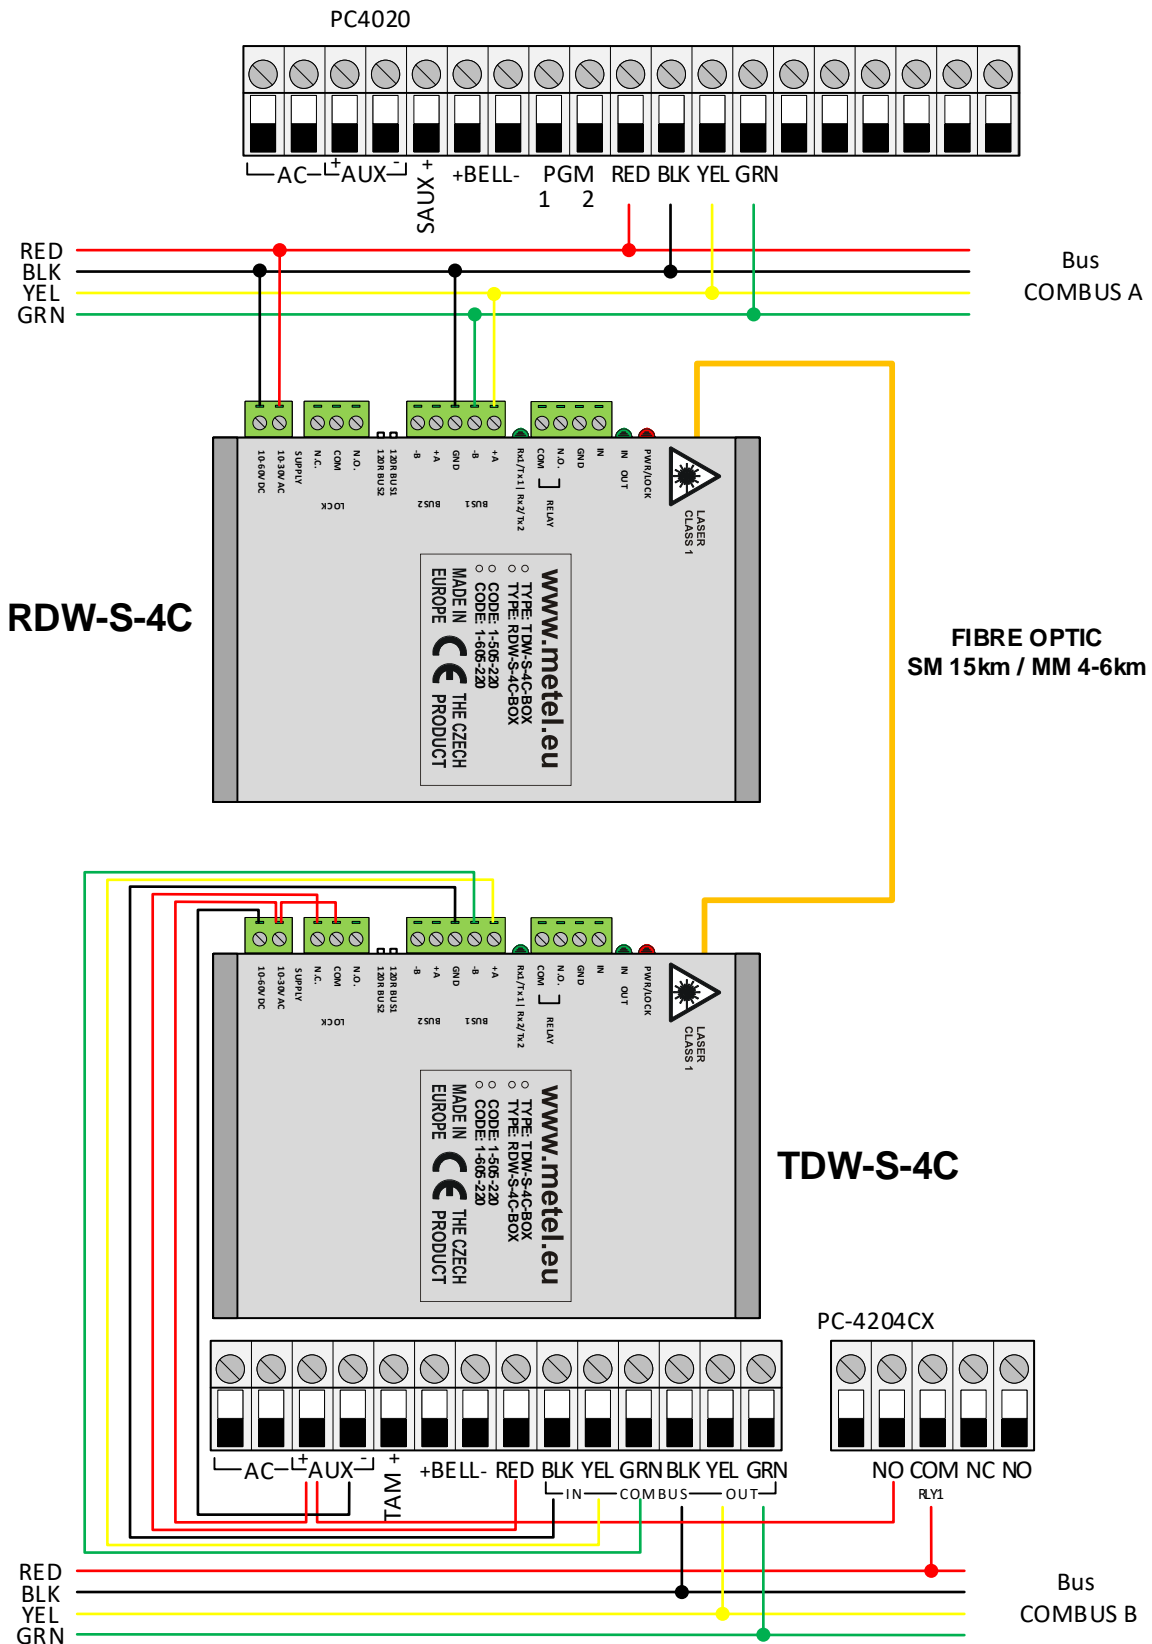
PC4020

AC $^+$AUX$^-$ SAUX + +BELL- PGM 1 2 RED BLK YEL GRN

RED
BLK
YEL
GRN

Bus
COMBUS A

10-60V DC
10-30V AC
SUPPLY
N.C.
COM
N.O.
LOCK
120R BUS1
120R BUS2
-B
+A
GND
-B
+A
BUS2
BUS1
Rx1/Tx1
Rx2/Tx2
COM
N.O.
GND
IN
RELAY
IN
OUT
PWR/LOCK
LASER CLASS 1

www.metel.eu
TYPE: TDW-S-4C-BOX
TYPE: RDW-S-4C-BOX
CODE: 1-505-220
CODE: 1-605-220
MADE IN EUROPE
CE
THE CZECH PRODUCT

RDW-S-4C

FIBRE OPTIC
SM 15km / MM 4-6km

10-60V DC
10-30V AC
SUPPLY
N.C.
COM
N.O.
LOCK
120R BUS1
120R BUS2
-B
+A
GND
-B
+A
BUS2
BUS1
Rx1/Tx1
Rx2/Tx2
COM
N.O.
GND
IN
RELAY
IN
OUT
PWR/LOCK
LASER CLASS 1

www.metel.eu
TYPE: TDW-S-4C-BOX
TYPE: RDW-S-4C-BOX
CODE: 1-505-220
CODE: 1-605-220
MADE IN EUROPE
CE
THE CZECH PRODUCT

TDW-S-4C

PC-4204CX

AC $^+$AUX$^-$ TAM + +BELL- RED BLK YEL GRN BLK YEL GRN
IN COMBUS OUT

NO COM NC NO
RLY1

RED
BLK
YEL
GRN

Bus
COMBUS B